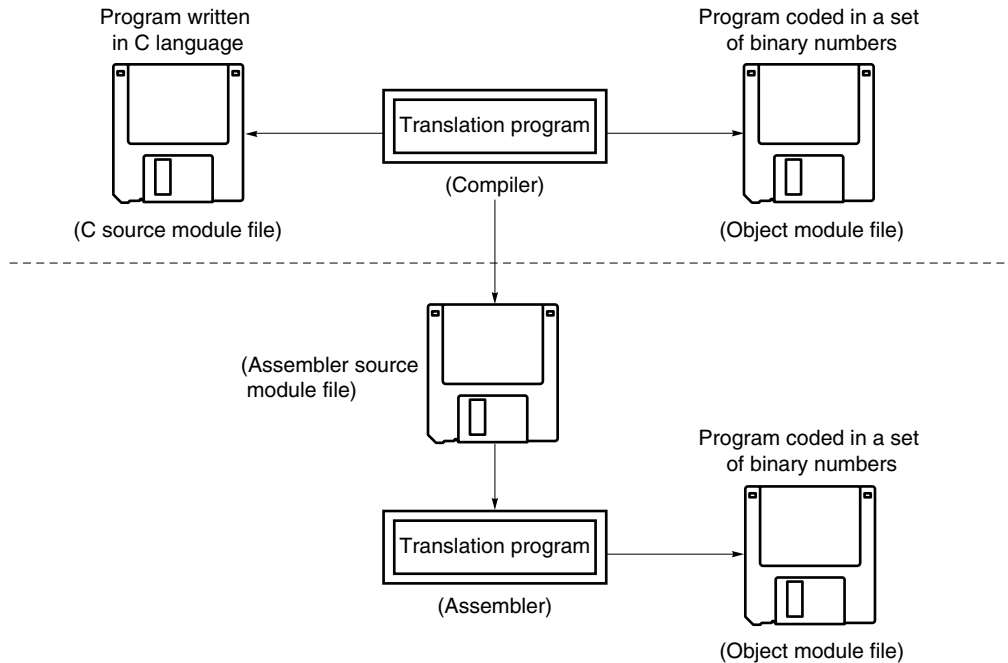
Program written in C language

Translation program

(Compiler)

Program coded in a set of binary numbers

(C source module file)

(Object module file)

(Assembler source module file)

Translation program

(Assembler)

Program coded in a set of binary numbers

(Object module file)